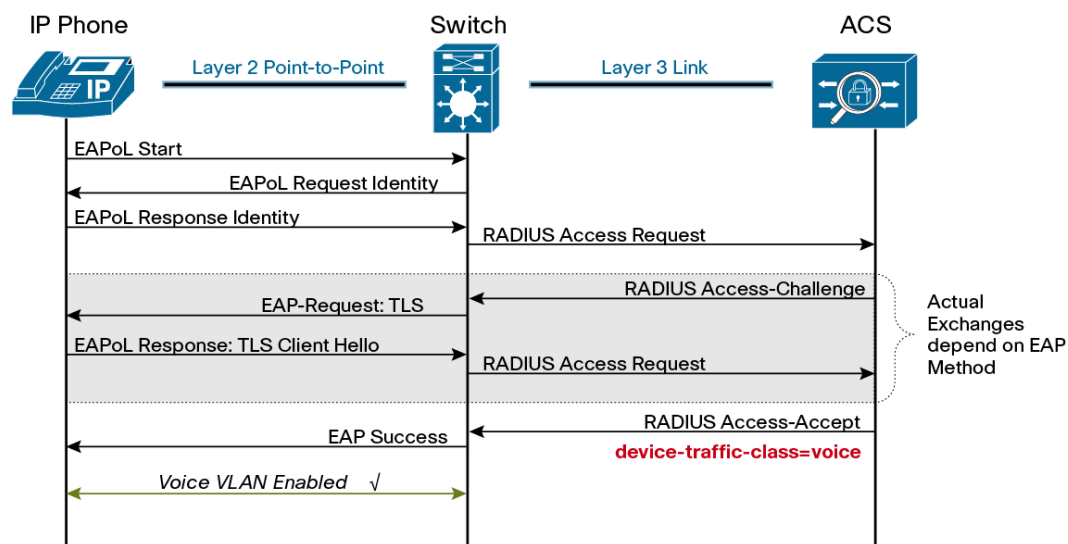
IP Phone

Switch

ACS

IP

Layer 2 Point-to-Point

Layer 3 Link

EAPoL Start

EAPoL Request Identity

EAPoL Response Identity

RADIUS Access Request

RADIUS Access-Challenge

EAP-Request: TLS

EAPoL Response: TLS Client Hello

RADIUS Access Request

Actual Exchanges depend on EAP Method

RADIUS Access-Accept

EAP Success

device-traffic-class=voice

Voice VLAN Enabled √